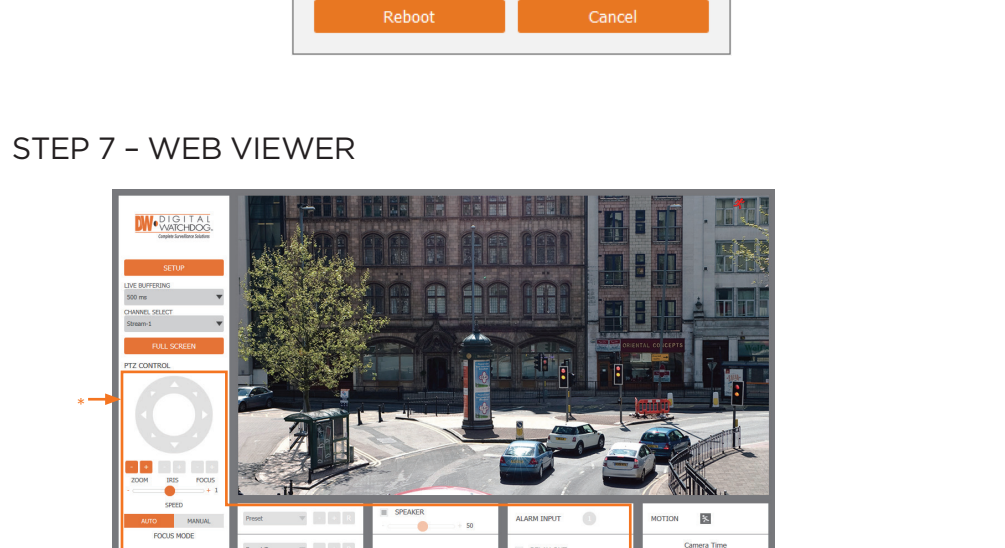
Reboot Cancel

STEP 7 – WEB VIEWER

DW DIGITAL WATCHDOG Complete Surveillance Solutions

SETUP

LIVE BUFFERING
500 ms

CHANNEL SELECT
Stream-1

FULL SCREEN

PTZ CONTROL

*

ZOOM IRIS FOCUS

SPEED

AUTO MANUAL

FOCUS MODE

ORIENTAL CONCEPTS

Preset

SPEAKER

50

ALARM INPUT

MOTION

Camera Time